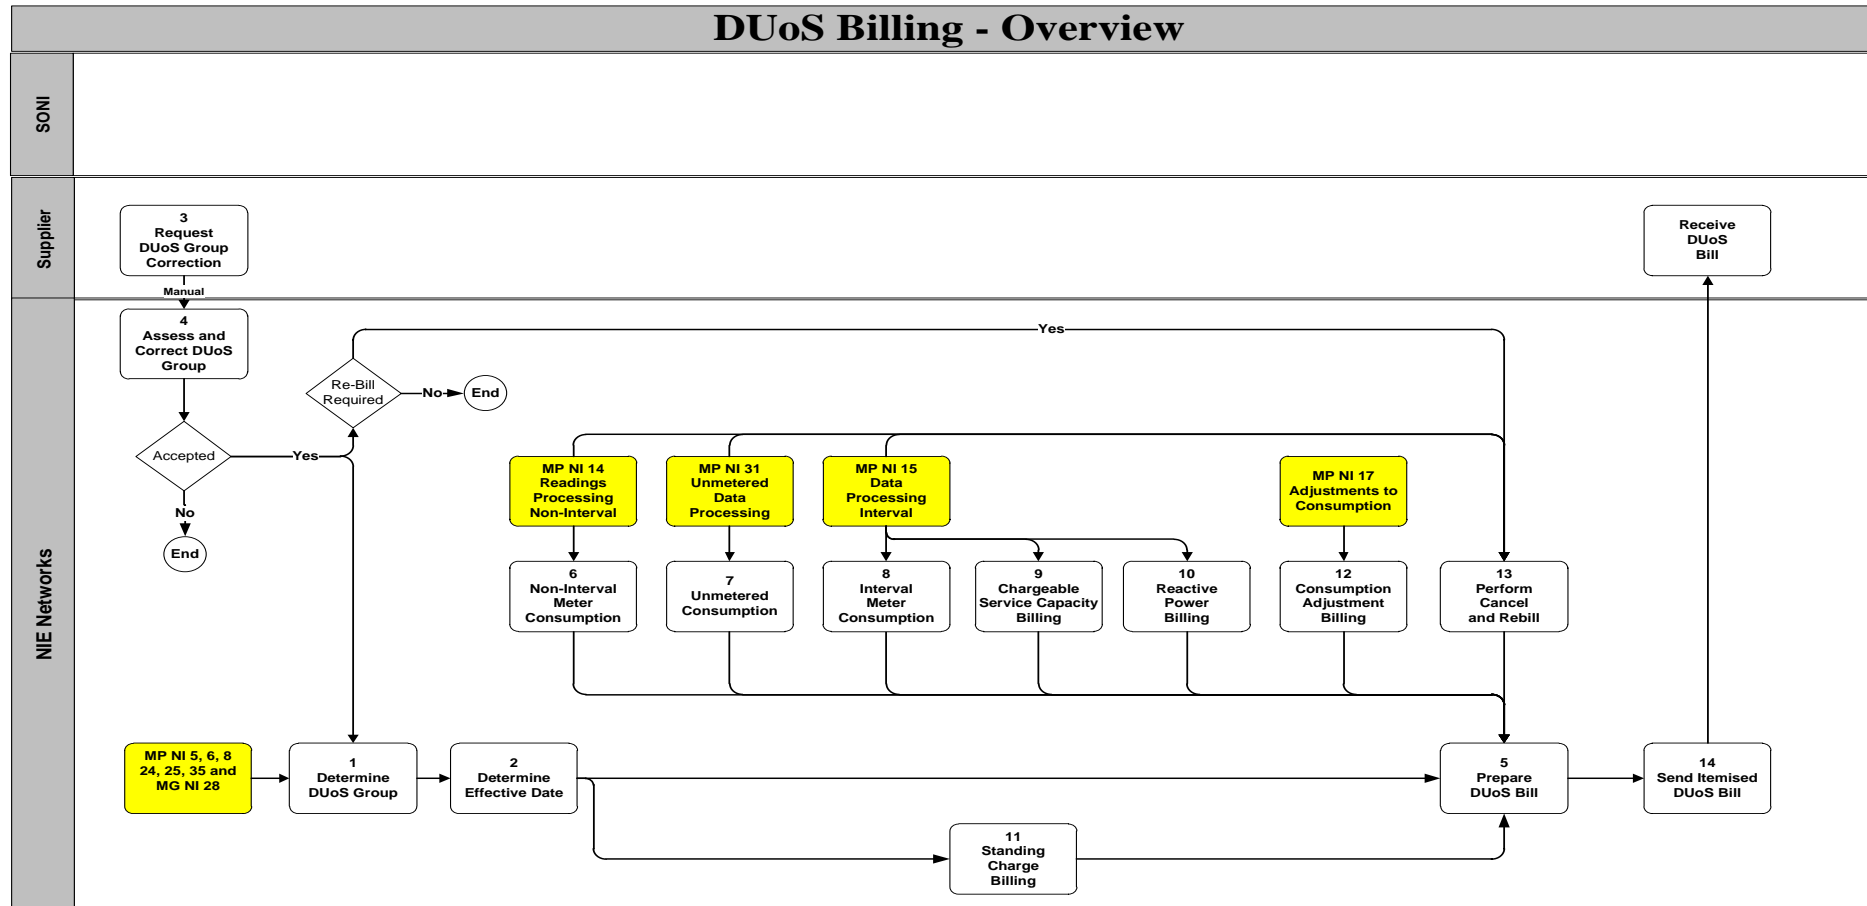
DUoS Billing - Overview

SONI

Supplier

NIE Networks

3
Request
DUoS Group
Correction

Manual

Receive
DUoS
Bill

4
Assess and
Correct DUoS
Group

Yes

Re-Bill
Required

No

End

Accepted

Yes

No

End

MP NI 14
Readings
Processing
Non-Interval

MP NI 31
Unmetered
Data
Processing

MP NI 15
Data
Processing
Interval

MP NI 17
Adjustments to
Consumption

6
Non-Interval
Meter
Consumption

7
Unmetered
Consumption

8
Interval
Meter
Consumption

9
Chargeable
Service Capacity
Billing

10
Reactive
Power
Billing

12
Consumption
Adjustment
Billing

13
Perform
Cancel
and Rebill

MP NI 5, 6, 8
24, 25, 35 and
MG NI 28

1
Determine
DUoS Group

2
Determine
Effective Date

5
Prepare
DUoS Bill

14
Send Itemised
DUoS Bill

11
Standing
Charge
Billing